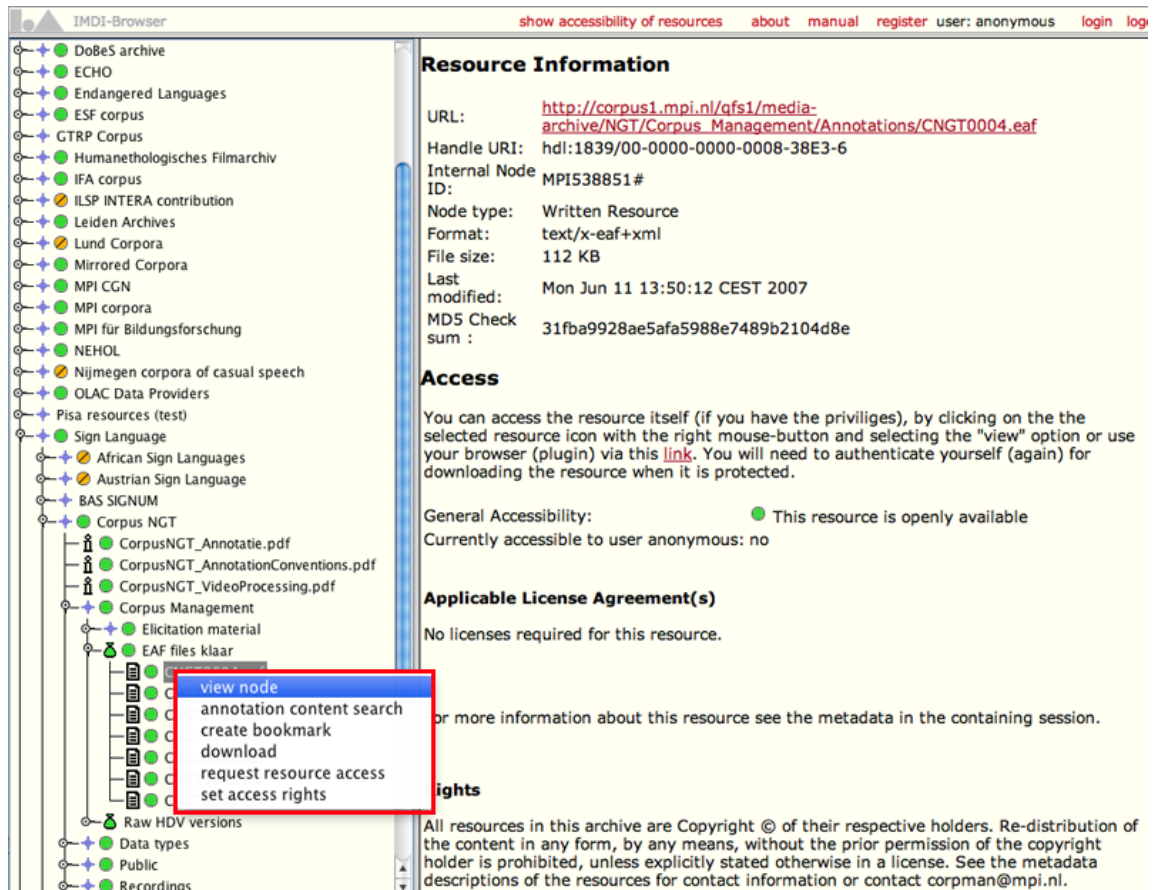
IMDI-Browser

show accessibility of resources about manual register user: anonymous login log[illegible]

DoBeS archive
ECHO
Endangered Languages
ESF corpus
GTRP Corpus
Humanethologisches Filmarchiv
IFA corpus
ILSP INTERA contribution
Leiden Archives
Lund Corpora
Mirrored Corpora
MPI CGN
MPI corpora
MPI für Bildungsforschung
NEHOL
Nijmegen corpora of casual speech
OLAC Data Providers
Pisa resources (test)
Sign Language
African Sign Languages
Austrian Sign Language
BAS SIGNUM
Corpus NGT
CorpusNGT_Annotatie.pdf
CorpusNGT_AnnotationConventions.pdf
CorpusNGT_VideoProcessing.pdf
Corpus Management
Elicitation material
EAF files klaar
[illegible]
view node
annotation content search
create bookmark
download
request resource access
set access rights
Raw HDV versions
Data types
Public
Recordings

Resource Information

| URL: | http://corpus1.mpi.nl/qfs1/media-archive/NGT/Corpus_Management/Annotations/CNGT0004.eaf |
|---|---|
| Handle URI: | hdl:1839/00-0000-0000-0008-38E3-6 |
| Internal Node ID: | MPI538851# |
| Node type: | Written Resource |
| Format: | text/x-eaf+xml |
| File size: | 112 KB |
| Last modified: | Mon Jun 11 13:50:12 CEST 2007 |
| MD5 Check sum : | 31fba9928ae5afa5988e7489b2104d8e |

Access

You can access the resource itself (if you have the priviliges), by clicking on the the selected resource icon with the right mouse-button and selecting the "view" option or use your browser (plugin) via this link. You will need to authenticate yourself (again) for downloading the resource when it is protected.

General Accessibility: This resource is openly available
Currently accessible to user anonymous: no

Applicable License Agreement(s)

No licenses required for this resource.

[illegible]or more information about this resource see the metadata in the containing session.

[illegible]ights

All resources in this archive are Copyright © of their respective holders. Re-distribution of the content in any form, by any means, without the prior permission of the copyright holder is prohibited, unless explicitly stated otherwise in a license. See the metadata descriptions of the resources for contact information or contact corpman@mpi.nl.